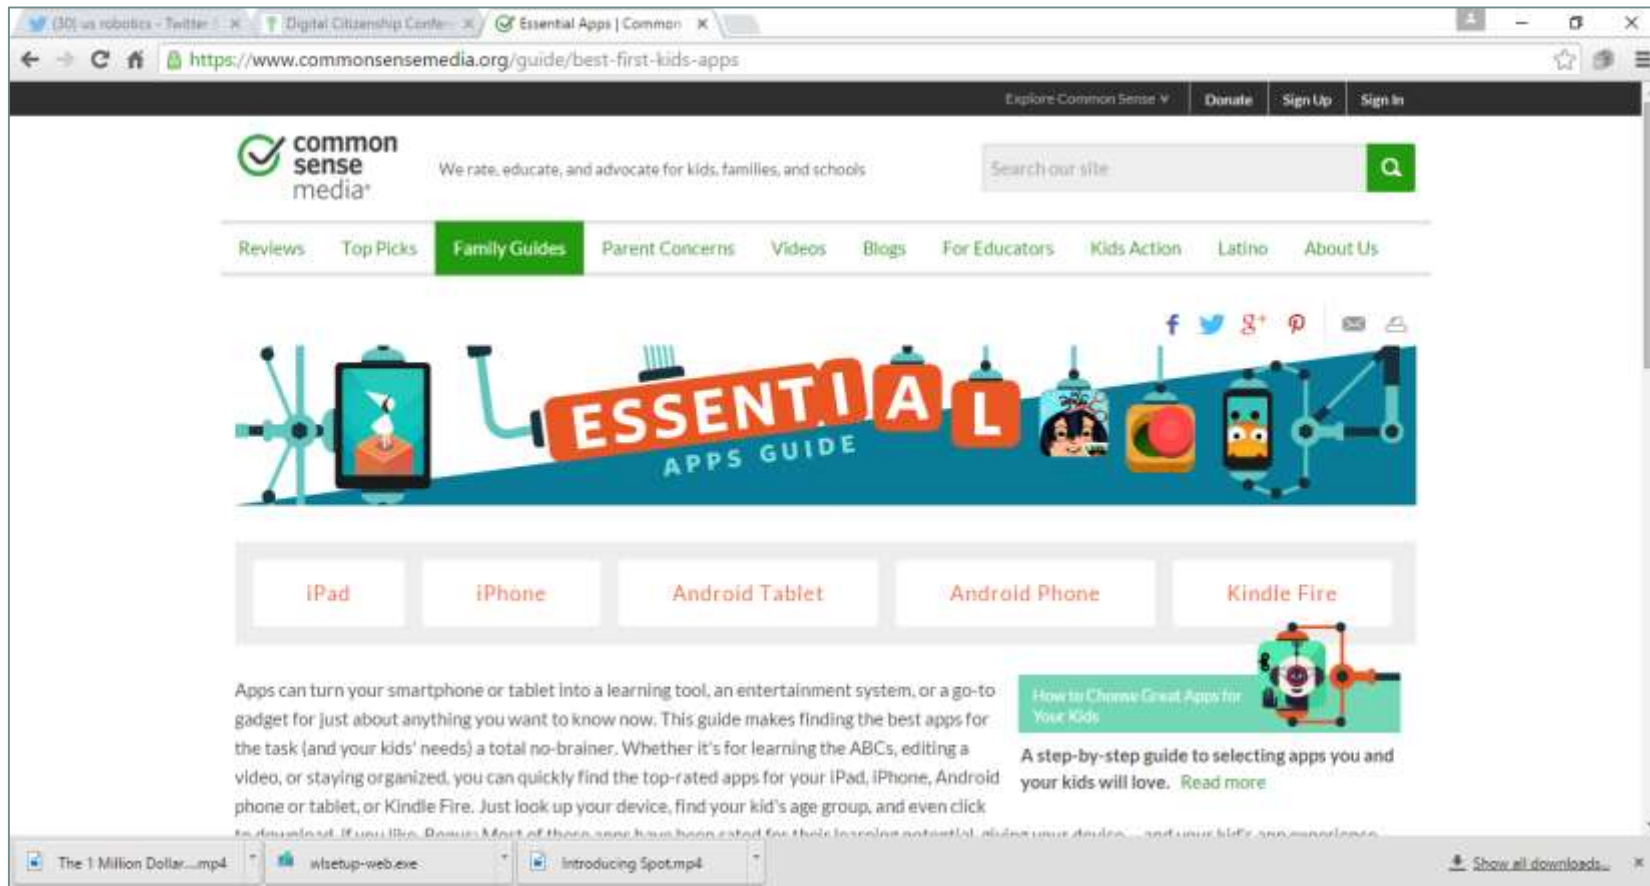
(30) us robotics - Twitter × Digital Citizenship Confe × Essential Apps | Common ×

https://www.commonsensemedia.org/guide/best-first-kids-apps

Explore Common Sense Donate Sign Up Sign In

common sense media

We rate, educate, and advocate for kids, families, and schools

Search our site

Reviews Top Picks Family Guides Parent Concerns Videos Blogs For Educators Kids Action Latino About Us

ESSENTIAL APPS GUIDE

iPad iPhone Android Tablet Android Phone Kindle Fire

Apps can turn your smartphone or tablet into a learning tool, an entertainment system, or a go-to gadget for just about anything you want to know now. This guide makes finding the best apps for the task (and your kids' needs) a total no-brainer. Whether it's for learning the ABCs, editing a video, or staying organized, you can quickly find the top-rated apps for your iPad, iPhone, Android phone or tablet, or Kindle Fire. Just look up your device, find your kid's age group, and even click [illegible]

How to Choose Great Apps for Your Kids

A step-by-step guide to selecting apps you and your kids will love. Read more

The 1 Million Dollar....mp4 wlsetup-web.exe Introducing Spot.mp4 Show all downloads...